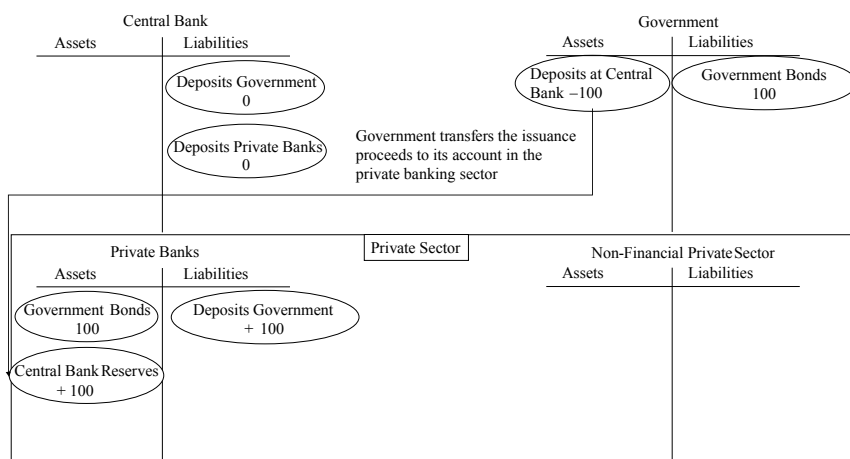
Central Bank

| Assets | Liabilities |
|---|---|
| | Deposits Government 0 |
| | Deposits Private Banks 0 |

Government

| Assets | Liabilities |
|---|---|
| Deposits at Central Bank –100 | Government Bonds 100 |

Government transfers the issuance proceeds to its account in the private banking sector

Private Sector

Private Banks

| Assets | Liabilities |
|---|---|
| Government Bonds 100 | Deposits Government + 100 |
| Central Bank Reserves + 100 | |

Non-Financial Private Sector

| Assets | Liabilities |
|---|---|